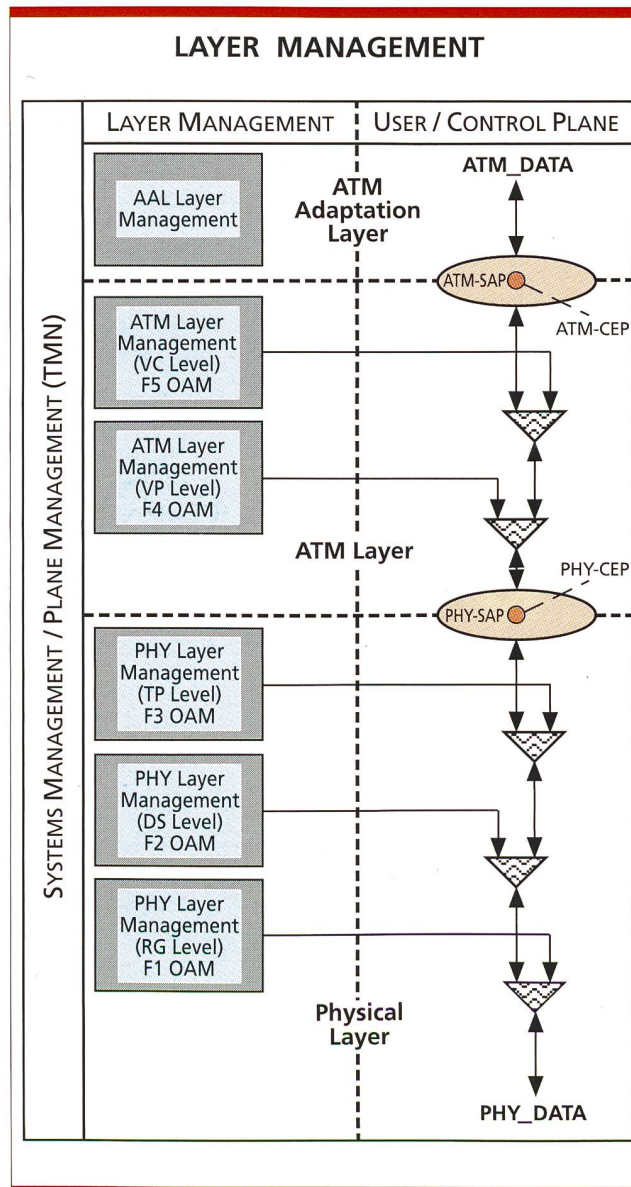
LAYER MANAGEMENT

SYSTEMS MANAGEMENT / PLANE MANAGEMENT (TMN)

LAYER MANAGEMENT

USER / CONTROL PLANE

ATM_DATA

AAL Layer Management

ATM Adaptation Layer

ATM-SAP

ATM-CEP

ATM Layer Management (VC Level) F5 OAM

ATM Layer Management (VP Level) F4 OAM

ATM Layer

PHY-CEP

PHY-SAP

PHY Layer Management (TP Level) F3 OAM

PHY Layer Management (DS Level) F2 OAM

PHY Layer Management (RG Level) F1 OAM

Physical Layer

PHY_DATA